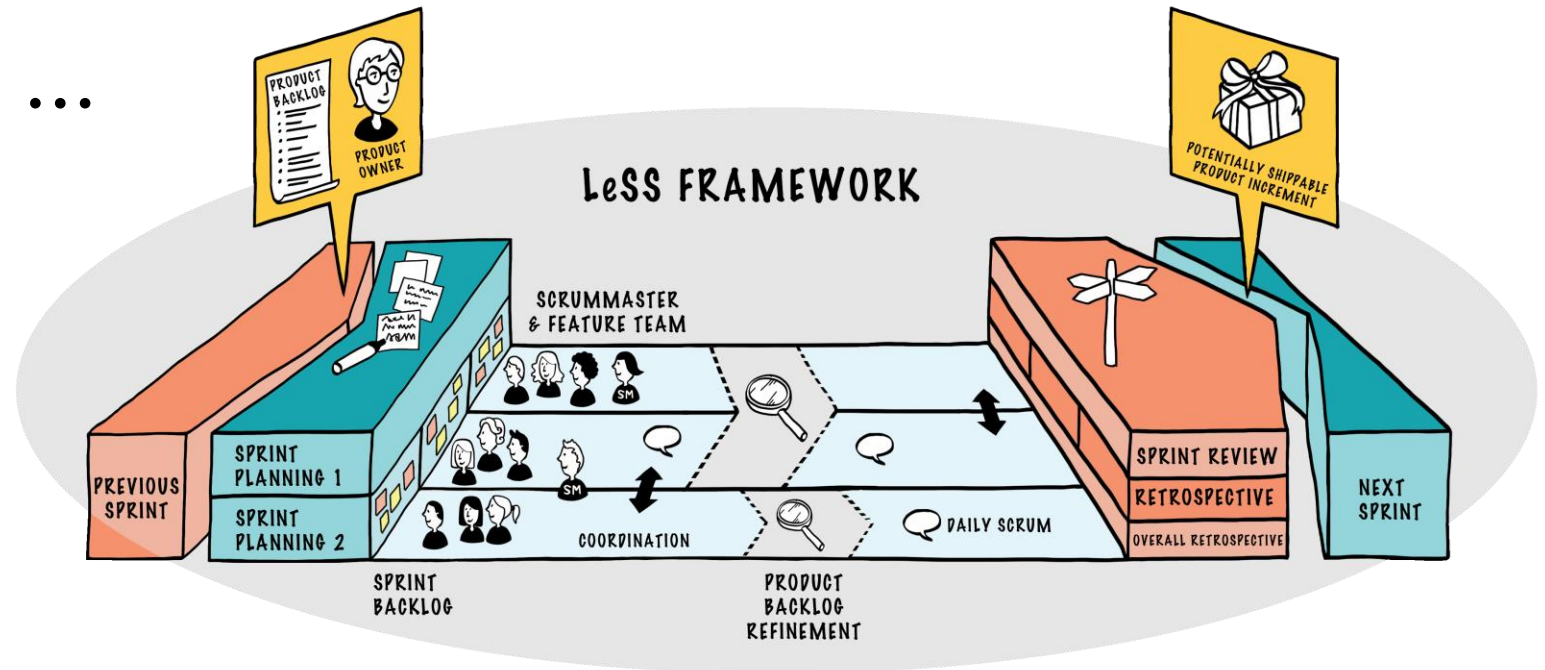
...

PRODUCT BACKLOG

PRODUCT OWNER

LeSS FRAMEWORK

POTENTIALLY SHIPPABLE PRODUCT INCREMENT

SCRUMMASTER & FEATURE TEAM

SM

SM

PREVIOUS SPRINT

SPRINT PLANNING 1

SPRINT PLANNING 2

COORDINATION

DAILY SCRUM

SPRINT REVIEW

RETROSPECTIVE

OVERALL RETROSPECTIVE

NEXT SPRINT

SPRINT BACKLOG

PRODUCT BACKLOG REFINEMENT